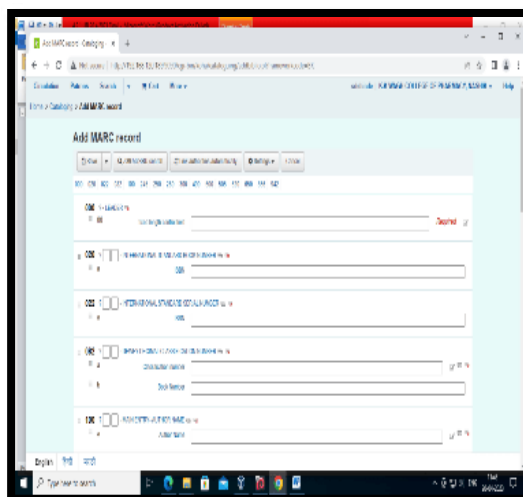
Add MARC record · Cataloging ×   +

Circulation   Patrons   Search   More

Home › Cataloging › Add MARC record

Add MARC record

Save   Z39.50/SRU search   Link authorities automatically   Settings   Cancel

000 008 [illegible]

008 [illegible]
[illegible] Fixed-length data elements   Required

020 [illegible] INTERNATIONAL STANDARD BOOK NUMBER
a   ISBN

022 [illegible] INTERNATIONAL STANDARD SERIAL NUMBER
a   ISSN

082 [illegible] DEWEY DECIMAL CLASSIFICATION NUMBER
a   Classification number
b   Item number

100 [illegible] MAIN ENTRY--PERSONAL NAME
a   Personal name

English   हिंदी   मराठी

Type here to search